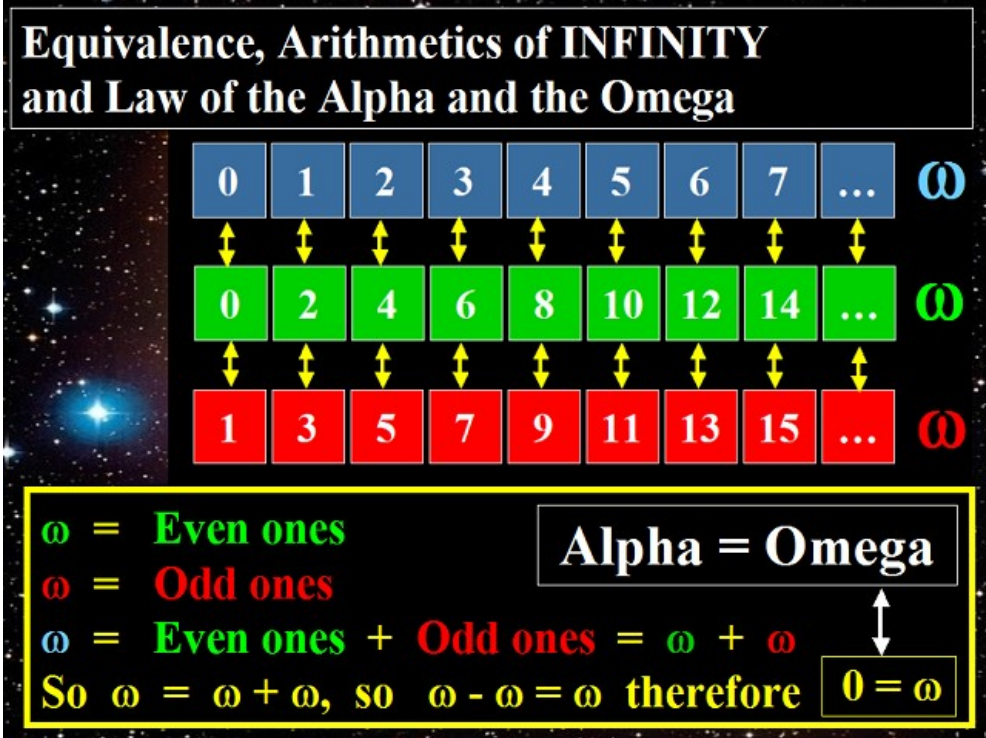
Equivalence, Arithmetics of INFINITY and Law of the Alpha and the Omega

| 0 | 1 | 2 | 3 | 4 | 5 | 6 | 7 | ... | ω |
|---|---|---|---|---|---|---|---|---|---|
| 0 | 2 | 4 | 6 | 8 | 10 | 12 | 14 | ... | ω |
| 1 | 3 | 5 | 7 | 9 | 11 | 13 | 15 | ... | ω |

ω = Even ones
ω = Odd ones
ω = Even ones + Odd ones = ω + ω
So ω = ω + ω, so ω - ω = ω therefore

Alpha = Omega

0 = ω